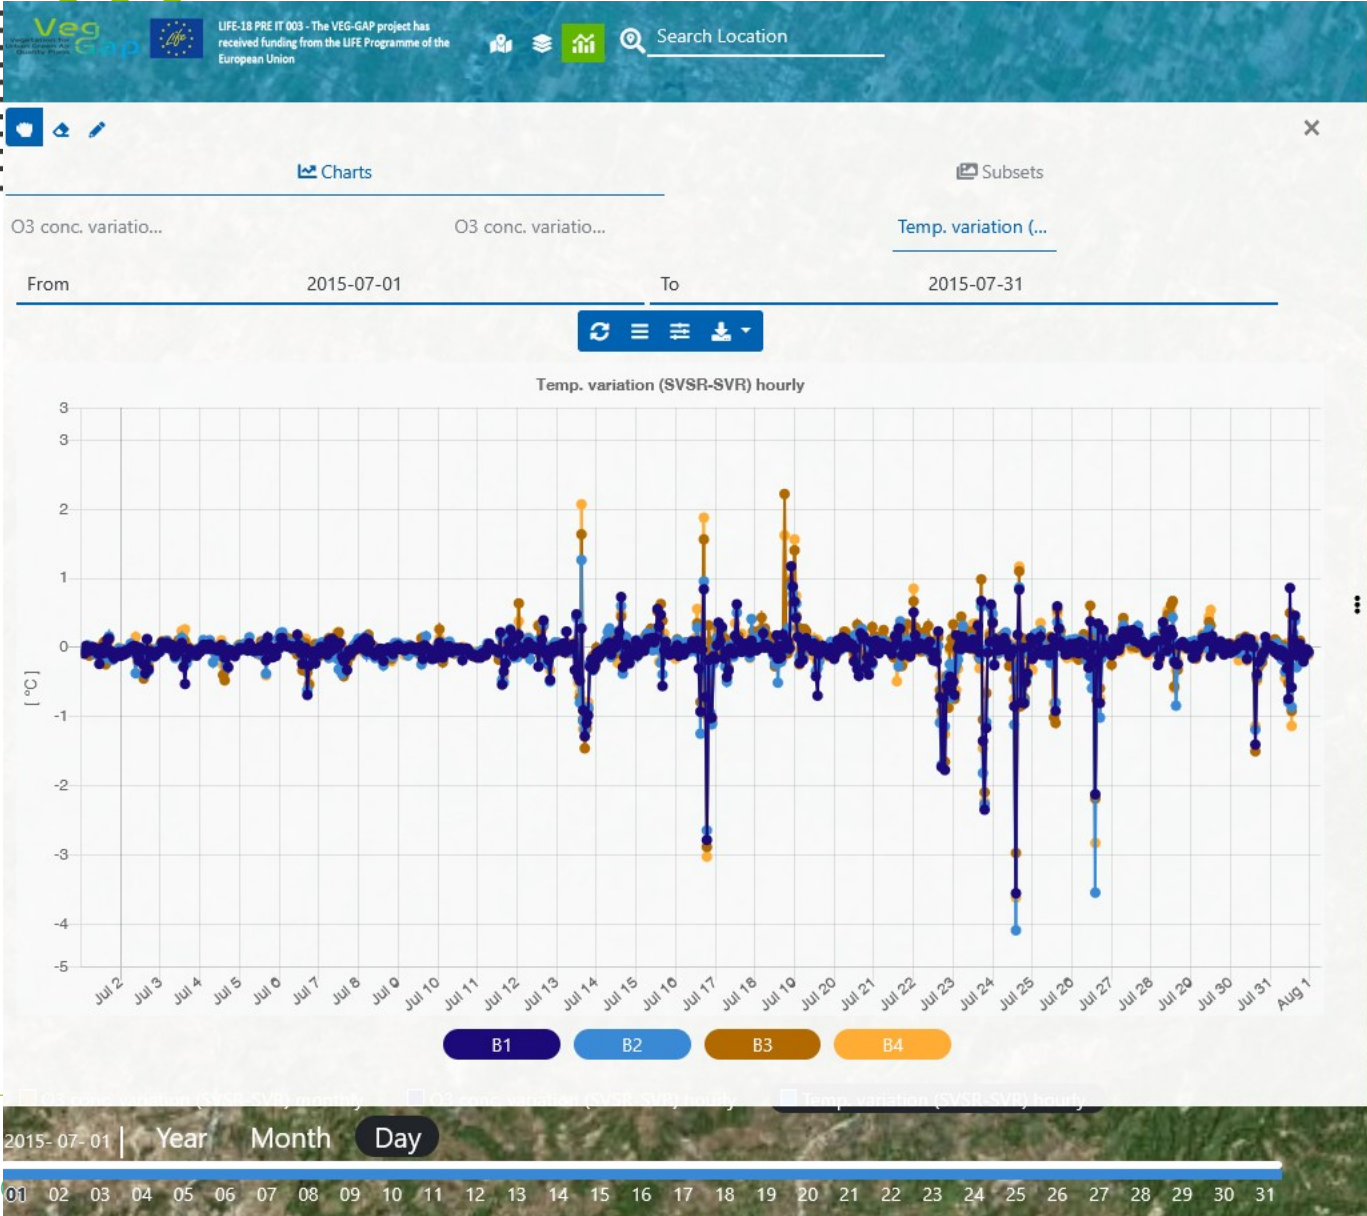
Veg Gap

LIFE-18 PRE IT 003 - The VEG-GAP project has received funding from the LIFE Programme of the European Union

Search Location

×

Charts

Subsets

O3 conc. variatio...

O3 conc. variatio...

Temp. variation (...

From 2015-07-01

To 2015-07-31

Temp. variation (SVSR-SVR) hourly

3
3
2
1
0
-1
-2
-3
-4
-5

[ °C ]

Jul 2 Jul 3 Jul 4 Jul 5 Jul 6 Jul 7 Jul 8 Jul 9 Jul 10 Jul 11 Jul 12 Jul 13 Jul 14 Jul 15 Jul 16 Jul 17 Jul 18 Jul 19 Jul 20 Jul 21 Jul 22 Jul 23 Jul 24 Jul 25 Jul 26 Jul 27 Jul 28 Jul 29 Jul 30 Jul 31 Aug 1

B1 B2 B3 B4

O3 conc. variation (SVSR-SVR) monthly
O3 conc. variation (SVSR-SVR) hourly
Temp. variation (SVSR-SVR) hourly

2015-07-01 | Year Month Day

01 02 03 04 05 06 07 08 09 10 11 12 13 14 15 16 17 18 19 20 21 22 23 24 25 26 27 28 29 30 31